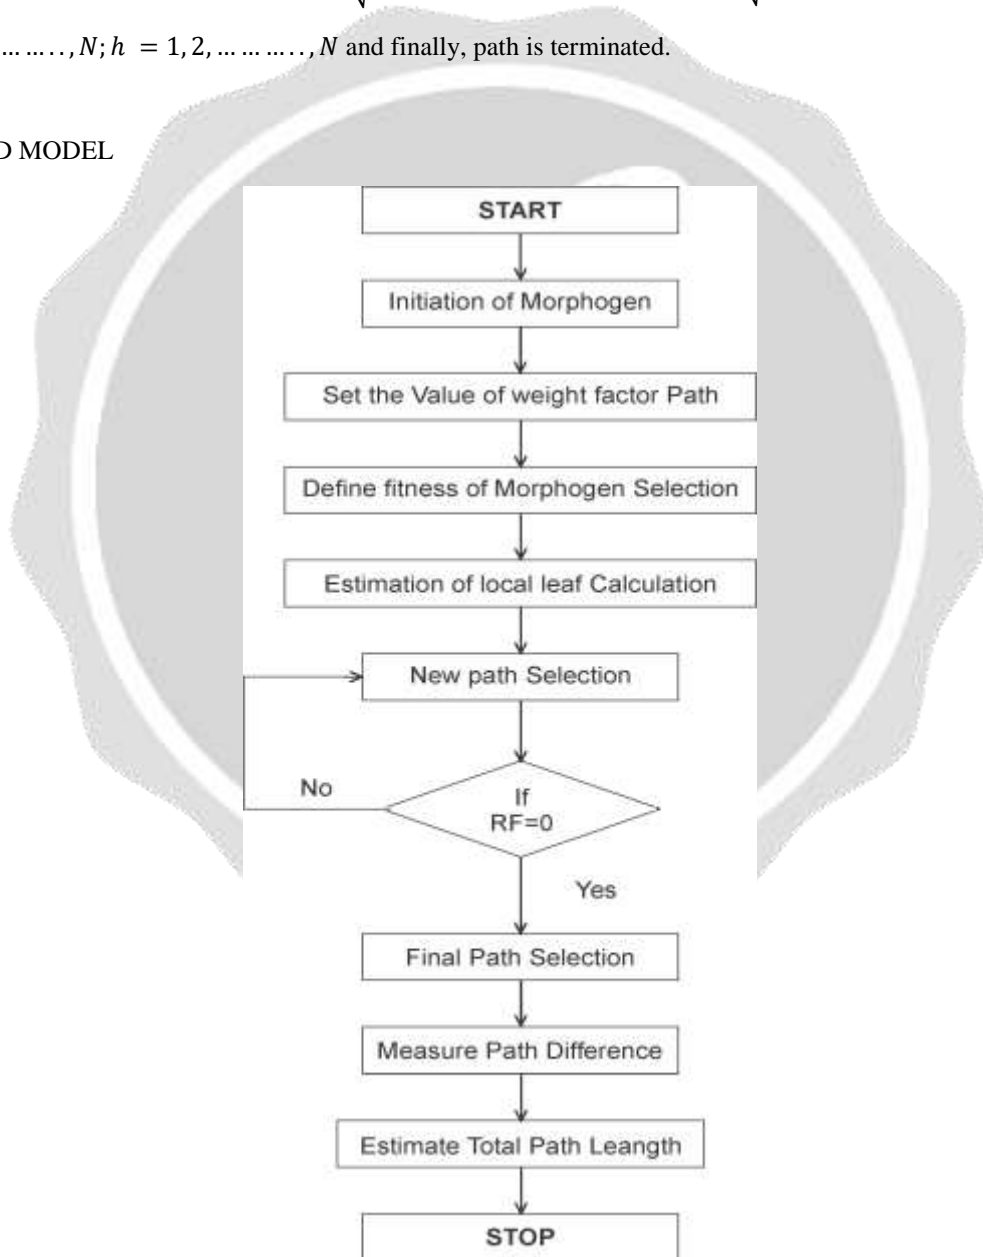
$\ldots\ldots\ldots, N; h = 1, 2, \ldots\ldots\ldots\ldots, N$ and finally, path is terminated.

D MODEL

START

Initiation of Morphogen

Set the Value of weight factor Path

Define fitness of Morphogen Selection

Estimation of local leaf Calculation

New path Selection

No

If RF=0

Yes

Final Path Selection

Measure Path Difference

Estimate Total Path Leangth

STOP